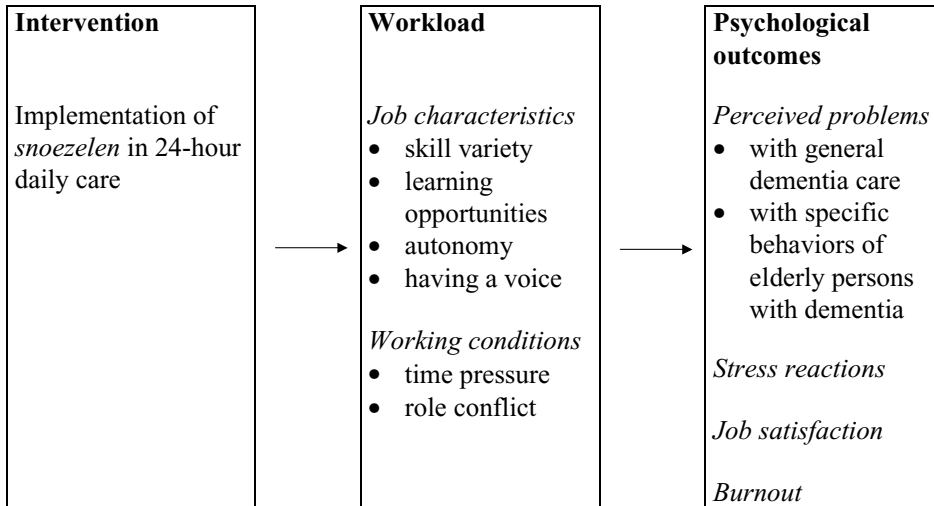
**Intervention**

Implementation of *snoezelen* in 24-hour daily care

**Workload**

*Job characteristics*
- skill variety
- learning opportunities
- autonomy
- having a voice

*Working conditions*
- time pressure
- role conflict

**Psychological outcomes**

*Perceived problems*
- with general dementia care
- with specific behaviors of elderly persons with dementia

*Stress reactions*

*Job satisfaction*

*Burnout*